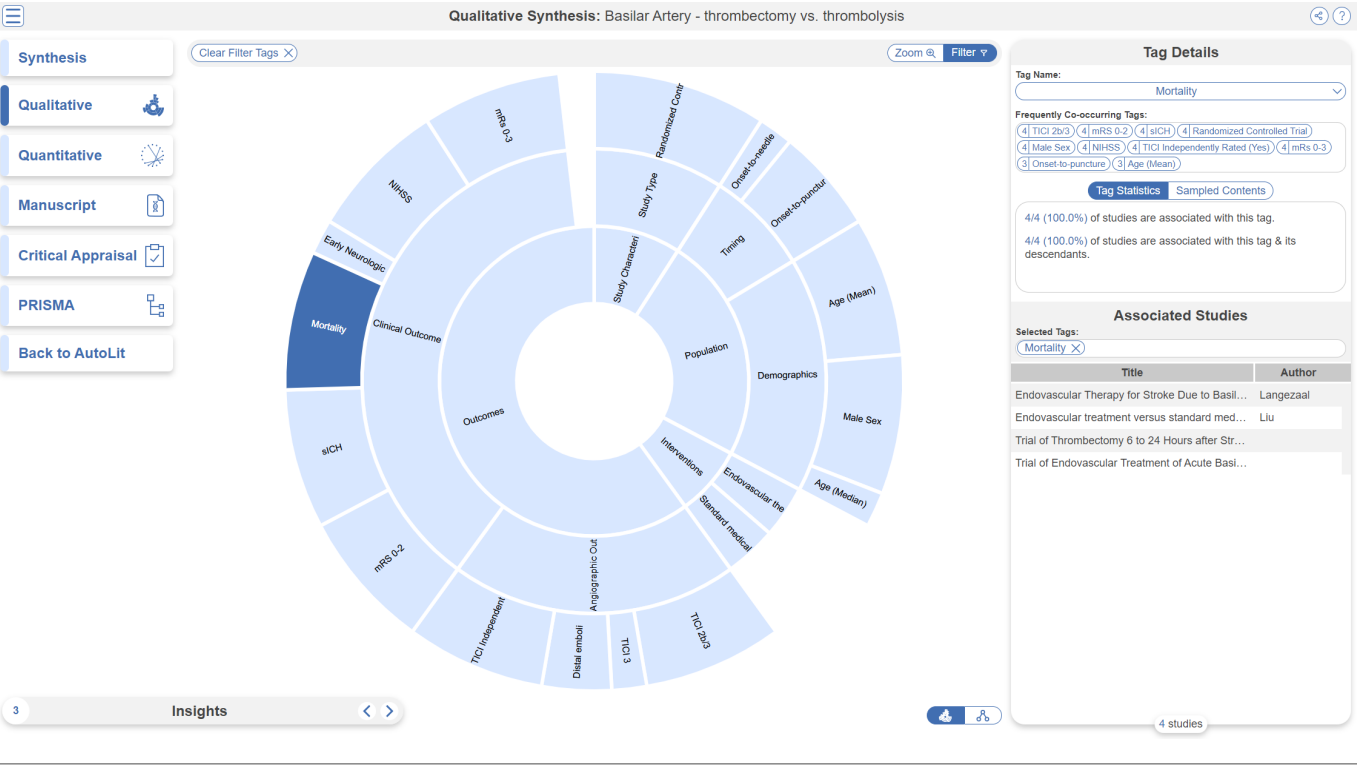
Qualitative Synthesis: Basilar Artery - thrombectomy vs. thrombolysis

Synthesis
Qualitative
Quantitative
Manuscript
Critical Appraisal
PRISMA
Back to AutoLit

Clear Filter Tags
Zoom
Filter

mRs 0-3
Randomized Contr
Onset-to-needle
Onset-to-punctur
NIHSS
Study Type
Timing
Early Neurologic
Study Characteri
Age (Mean)
Mortality
Clinical Outcome
Population
Demographics
Outcomes
Male Sex
sICH
Interventions
Endovascular the
Age (Median)
Standard medical
mRS 0-2
Angiographic Out
TICI Independent
Distal emboli
TICI 3
TICI 2b/3

3
Insights

Tag Details
Tag Name:
Mortality
Frequently Co-occurring Tags:
4 TICI 2b/3
4 mRS 0-2
4 sICH
4 Randomized Controlled Trial
4 Male Sex
4 NIHSS
4 TICI Independently Rated (Yes)
4 mRs 0-3
3 Onset-to-puncture
3 Age (Mean)
Tag Statistics
Sampled Contents
4/4 (100.0%) of studies are associated with this tag.
4/4 (100.0%) of studies are associated with this tag & its descendants.

Associated Studies
Selected Tags:
Mortality

| Title | Author |
|---|---|
| Endovascular Therapy for Stroke Due to Basil... | Langezaal |
| Endovascular treatment versus standard med... | Liu |
| Trial of Thrombectomy 6 to 24 Hours after Str... | |
| Trial of Endovascular Treatment of Acute Basi... | |

4 studies